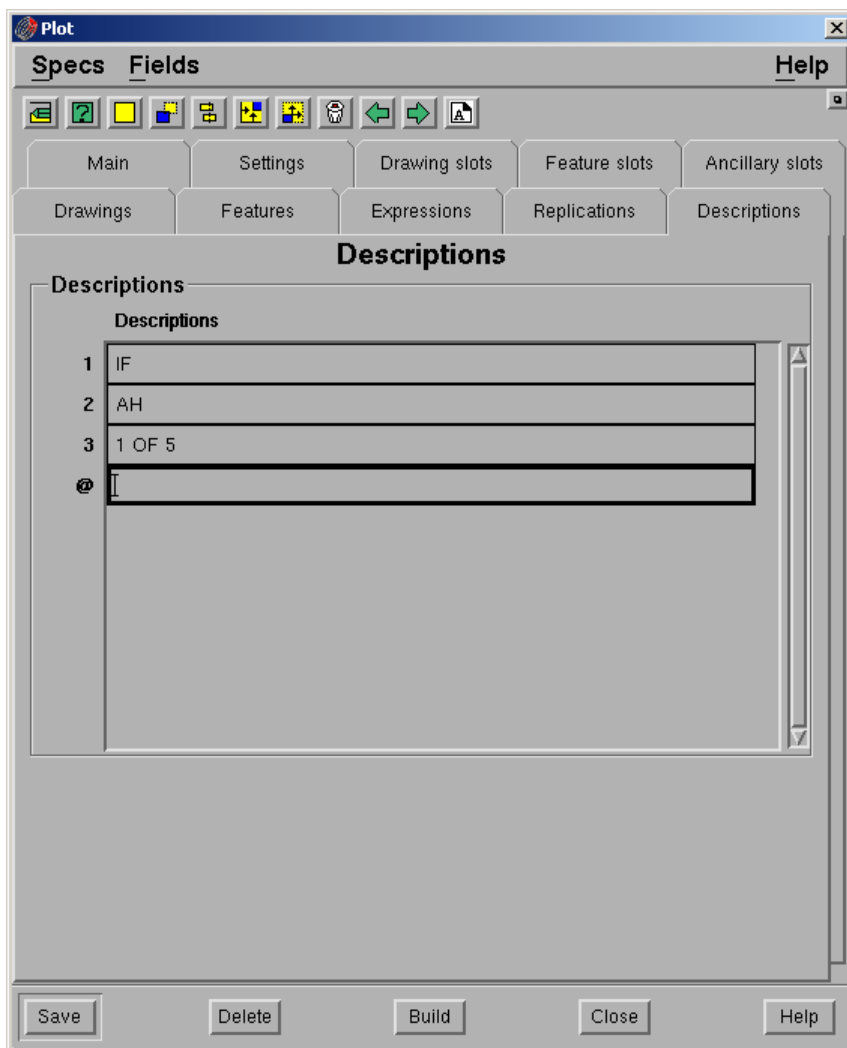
Plot

Specs Fields Help

Main | Settings | Drawing slots | Feature slots | Ancillary slots

Drawings | Features | Expressions | Replications | Descriptions

Descriptions

Descriptions

Descriptions

1 IF
2 AH
3 1 OF 5
@

Save Delete Build Close Help